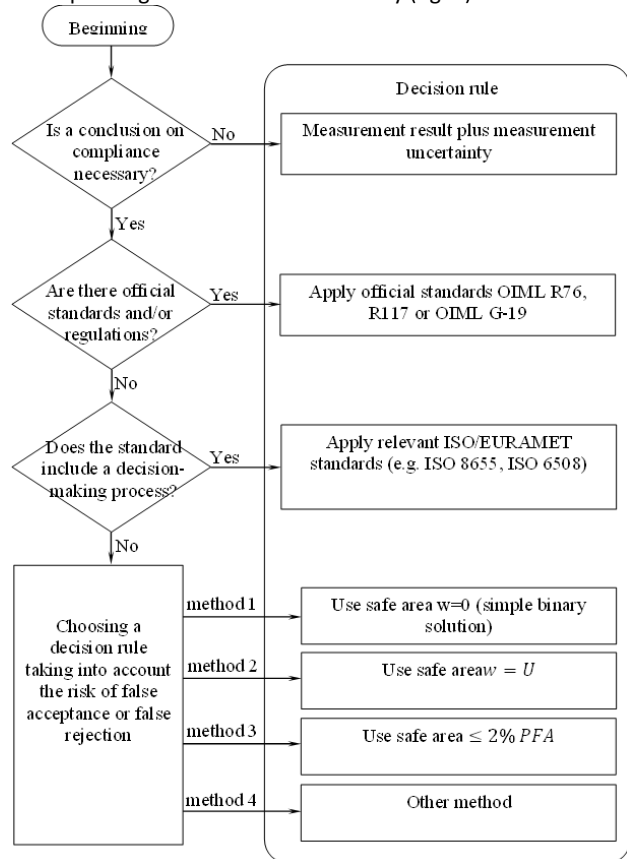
Beginning

Decision rule

Is a conclusion on compliance necessary?

No

Measurement result plus measurement uncertainty

Yes

Are there official standards and/or regulations?

Yes

Apply official standards OIML R76, R117 or OIML G-19

No

Does the standard include a decision-making process?

Yes

Apply relevant ISO/EURAMET standards (e.g. ISO 8655, ISO 6508)

No

Choosing a decision rule taking into account the risk of false acceptance or false rejection

method 1

Use safe area w=0 (simple binary solution)

method 2

Use safe area $w = U$

method 3

Use safe area $\leq 2\% \, PFA$

method 4

Other method